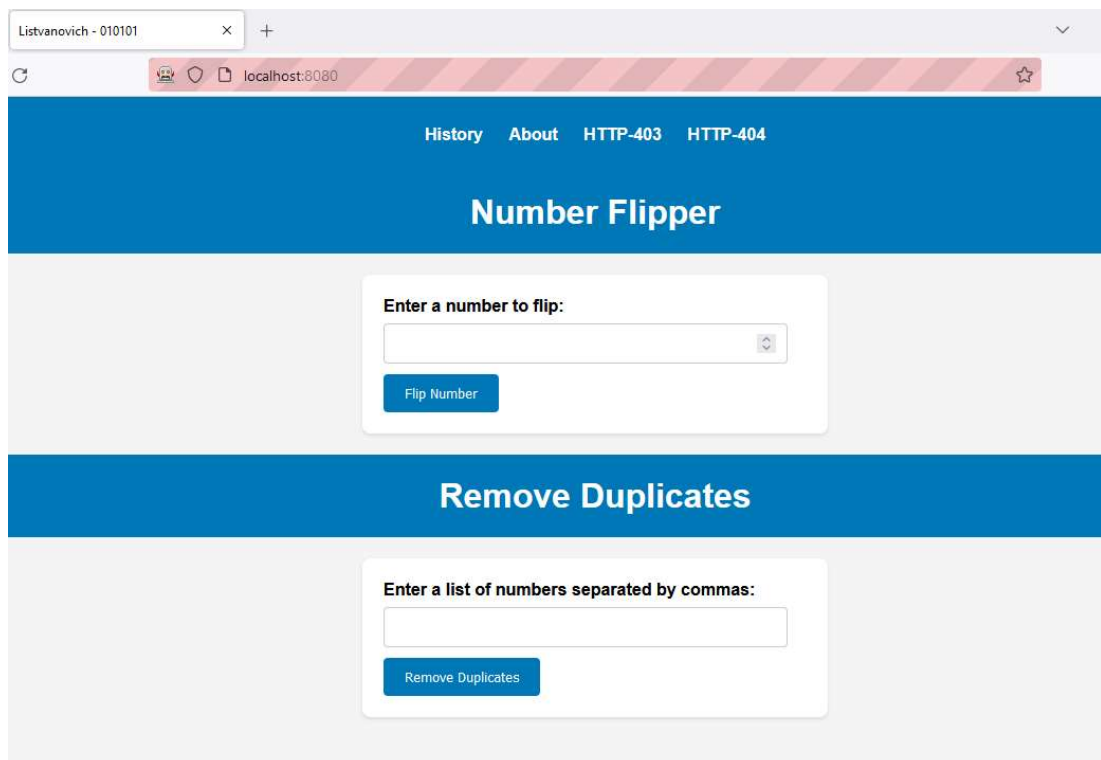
Listvanovich - 010101

localhost:8080

History About HTTP-403 HTTP-404

Number Flipper

Enter a number to flip:

Flip Number

Remove Duplicates

Enter a list of numbers separated by commas:

Remove Duplicates